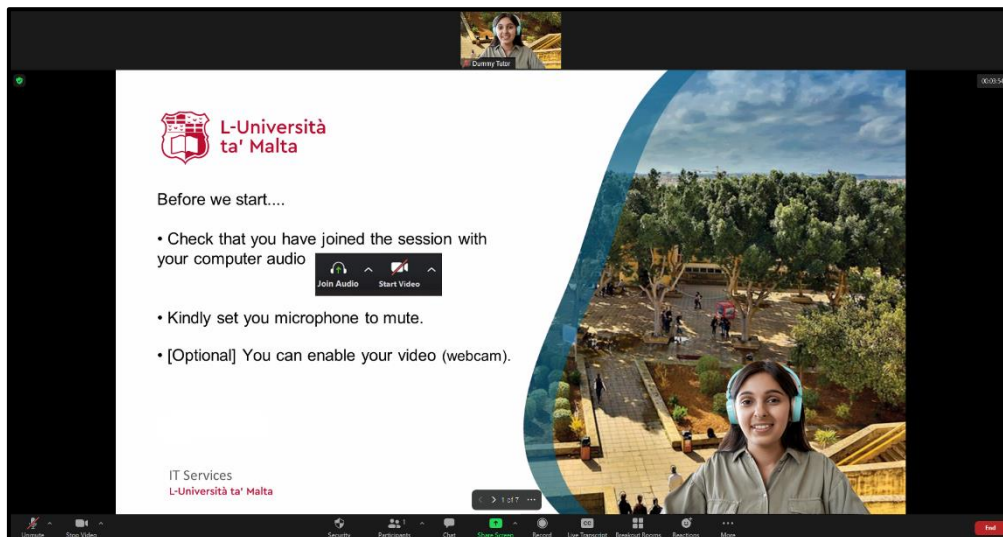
Dummy Tutor

00:03:54

L-Università ta' Malta

Before we start....

• Check that you have joined the session with your computer audio

Join Audio ^ Start Video ^

• Kindly set you microphone to mute.

• [Optional] You can enable your video (webcam).

IT Services
L-Università ta' Malta

< > 1 of 7 ···

Unmute ^ Stop Video ^ Security Participants 1 ^ Chat Share Screen ^ Record Live Transcript Breakout Rooms Reactions More End